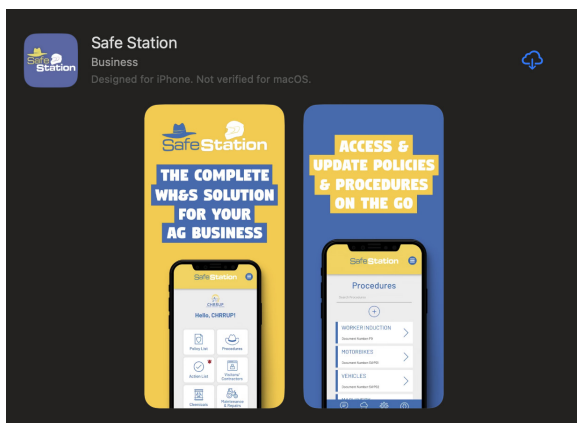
Safe Station

Safe Station
Business
Designed for iPhone. Not verified for macOS.

SafeStation
THE COMPLETE WH&S SOLUTION FOR YOUR AG BUSINESS

SafeStation
CHRRUP
Hello, CHRRUP!
Policy List
Procedures
Actions List
Visitors/Contractors
Chemicals
Maintenance & Repairs

ACCESS & UPDATE POLICIES & PROCEDURES ON THE GO

SafeStation
Procedures
Search Procedures
+
WORKER INDUCTION
Document Number: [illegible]
MOTORBIKES
Document Number: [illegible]
VEHICLES
Document Number: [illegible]